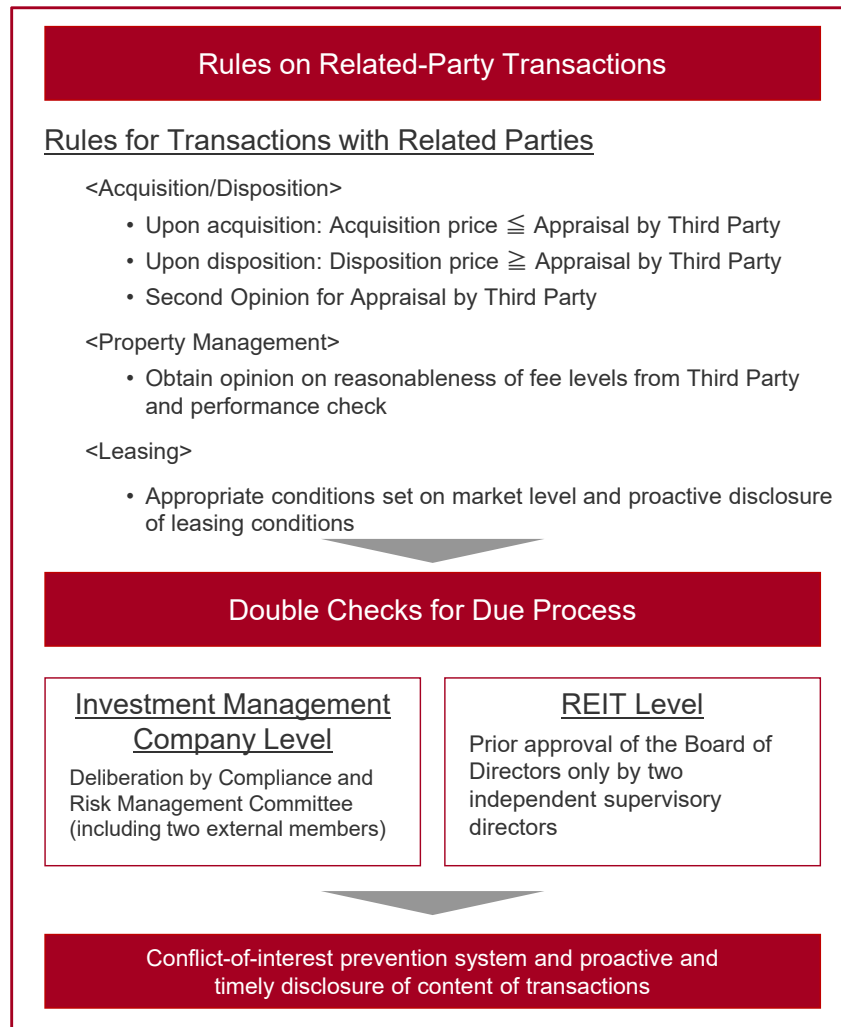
Rules on Related-Party Transactions

Rules for Transactions with Related Parties

<Acquisition/Disposition>

• Upon acquisition: Acquisition price $\leqq$ Appraisal by Third Party
• Upon disposition: Disposition price $\geqq$ Appraisal by Third Party
• Second Opinion for Appraisal by Third Party

<Property Management>

• Obtain opinion on reasonableness of fee levels from Third Party and performance check

<Leasing>

• Appropriate conditions set on market level and proactive disclosure of leasing conditions

Double Checks for Due Process

Investment Management Company Level

Deliberation by Compliance and Risk Management Committee (including two external members)

REIT Level

Prior approval of the Board of Directors only by two independent supervisory directors

Conflict-of-interest prevention system and proactive and timely disclosure of content of transactions